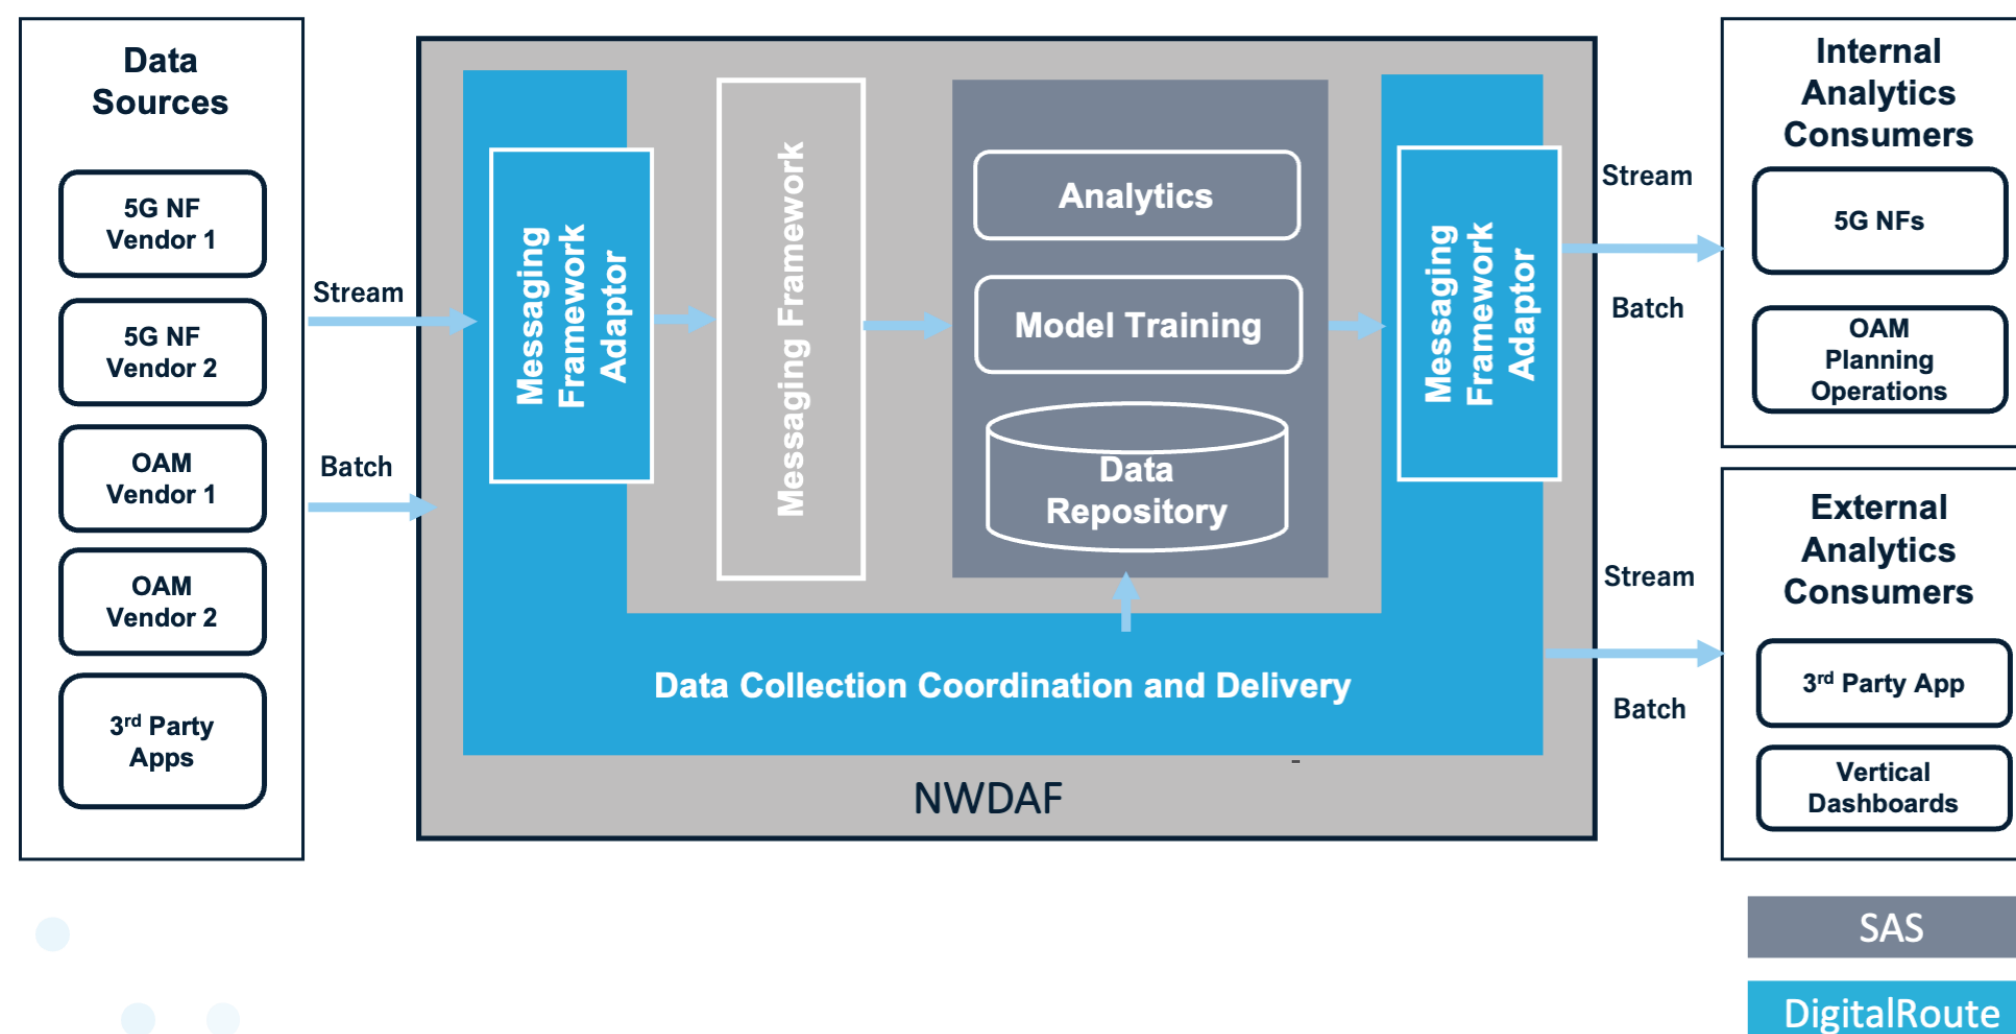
Data Sources

5G NF Vendor 1

5G NF Vendor 2

OAM Vendor 1

OAM Vendor 2

3rd Party Apps

Stream

Batch

Messaging Framework Adaptor

Messaging Framework

Analytics

Model Training

Data Repository

Messaging Framework Adaptor

Data Collection Coordination and Delivery

NWDAF

Stream

Batch

Internal Analytics Consumers

5G NFs

OAM Planning Operations

Stream

Batch

External Analytics Consumers

3rd Party App

Vertical Dashboards

SAS

DigitalRoute